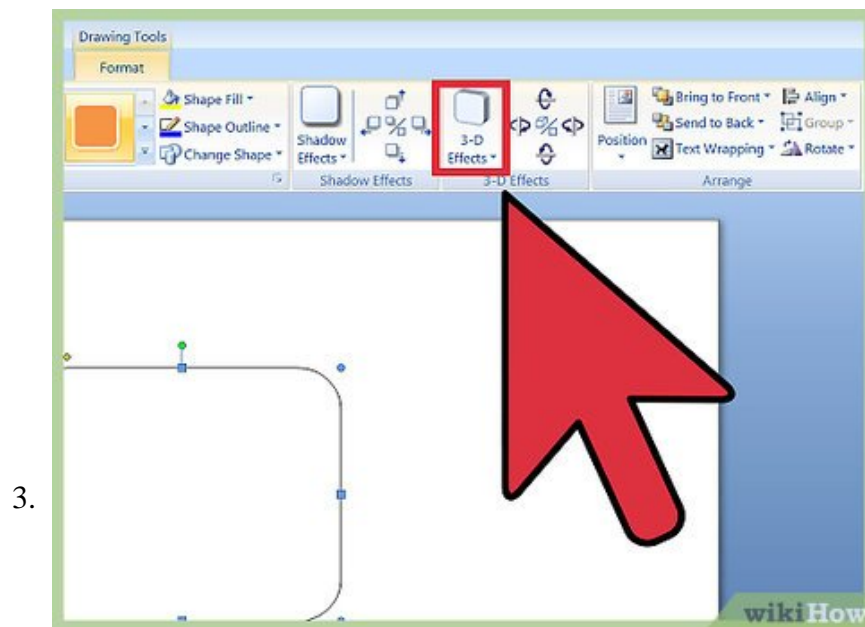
3.

Drawing Tools

Format

Shape Fill ▾
Shape Outline ▾
Change Shape ▾

Shadow Effects ▾

Shadow Effects

3-D Effects ▾

3-D Effects

Position

Bring to Front ▾
Send to Back ▾
Text Wrapping ▾

Align ▾
Group ▾
Rotate ▾

Arrange

wikiHow